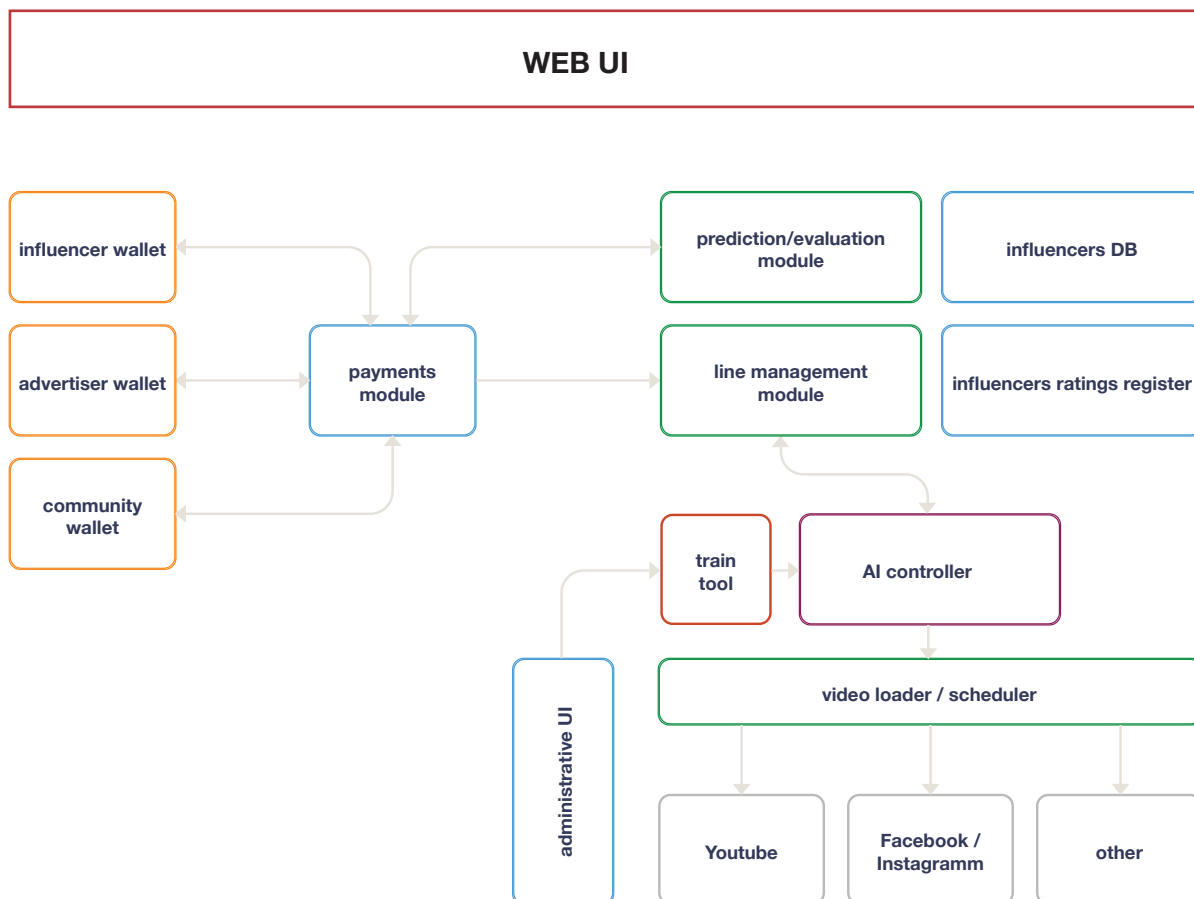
WEB UI

influencer wallet

advertiser wallet

community wallet

payments module

prediction/evaluation module

influencers DB

line management module

influencers ratings register

train tool

AI controller

administrative UI

video loader / scheduler

Youtube

Facebook / Instagramm

other